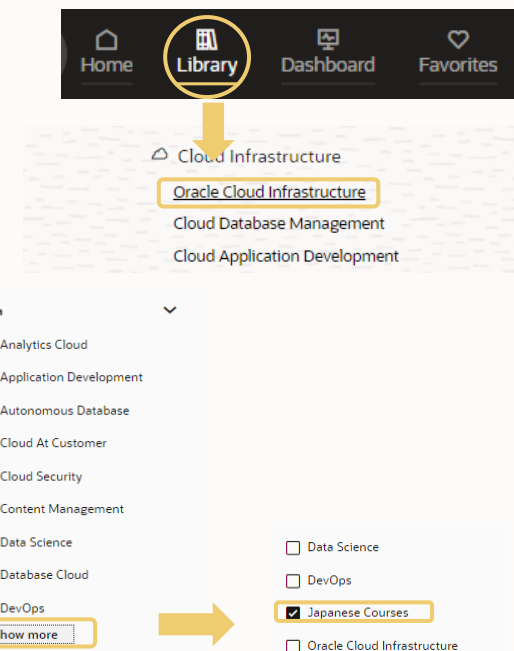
Home
Library
Dashboard
Favorites

Cloud Infrastructure
Oracle Cloud Infrastructure
Cloud Database Management
Cloud Application Development

Analytics Cloud
Application Development
Autonomous Database
Cloud At Customer
Cloud Security
Content Management
Data Science
Database Cloud
DevOps
how more

Data Science
DevOps
Japanese Courses
Oracle Cloud Infrastructure